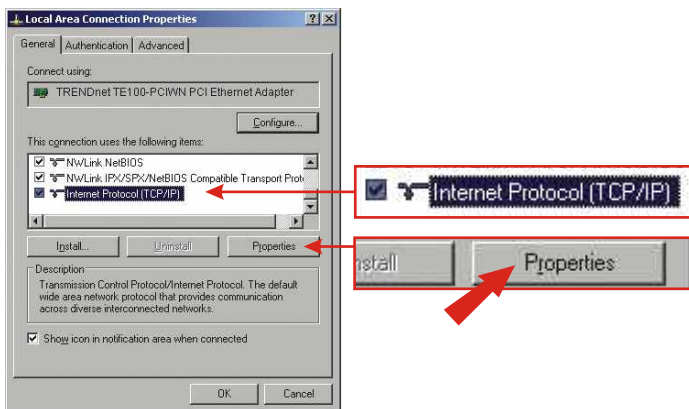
Local Area Connection Properties

General | Authentication | Advanced

Connect using:

TRENDnet TE100-PCIWN PCI Ethernet Adapter

Configure...

This connection uses the following items:

NWLink NetBIOS
NWLink IPX/SPX/NetBIOS Compatible Transport Proto
Internet Protocol (TCP/IP)

Install... | Uninstall | Properties

Description
Transmission Control Protocol/Internet Protocol. The default wide area network protocol that provides communication across diverse interconnected networks.

Show icon in notification area when connected

OK | Cancel

Internet Protocol (TCP/IP)

nstall | Properties